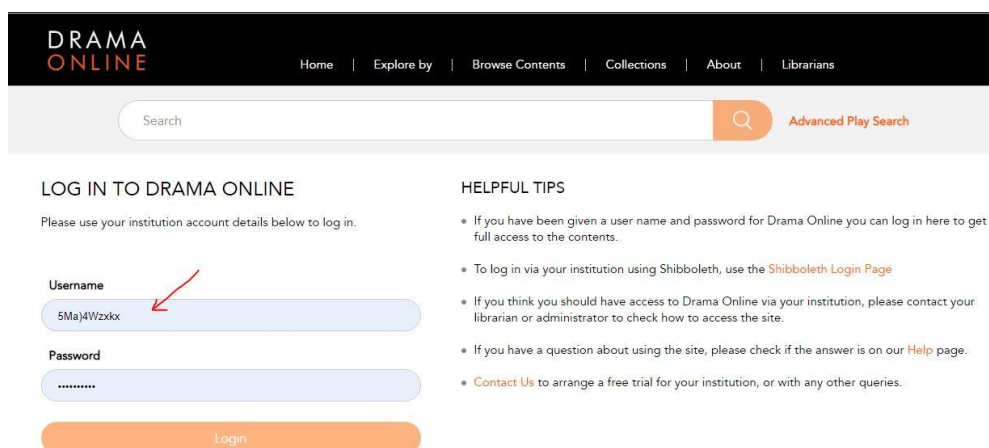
DRAMA
ONLINE

Home | Explore by | Browse Contents | Collections | About | Librarians

Search

Advanced Play Search

LOG IN TO DRAMA ONLINE

Please use your institution account details below to log in.

Username

5Ma)4Wzxkx

Password

..........

Login

HELPFUL TIPS

• If you have been given a user name and password for Drama Online you can log in here to get full access to the contents.

• To log in via your institution using Shibboleth, use the Shibboleth Login Page

• If you think you should have access to Drama Online via your institution, please contact your librarian or administrator to check how to access the site.

• If you have a question about using the site, please check if the answer is on our Help page.

• Contact Us to arrange a free trial for your institution, or with any other queries.